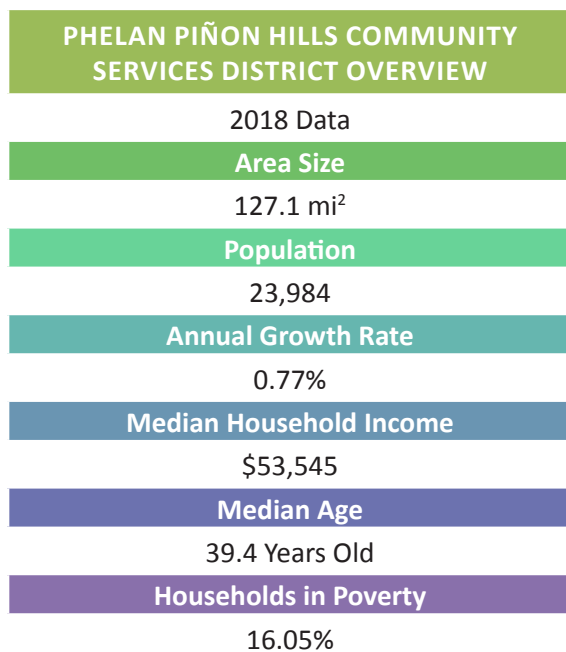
PHELAN PIÑON HILLS COMMUNITY SERVICES DISTRICT OVERVIEW

2018 Data

Area Size

127.1 mi$^2$

Population

23,984

Annual Growth Rate

0.77%

Median Household Income

$53,545

Median Age

39.4 Years Old

Households in Poverty

16.05%